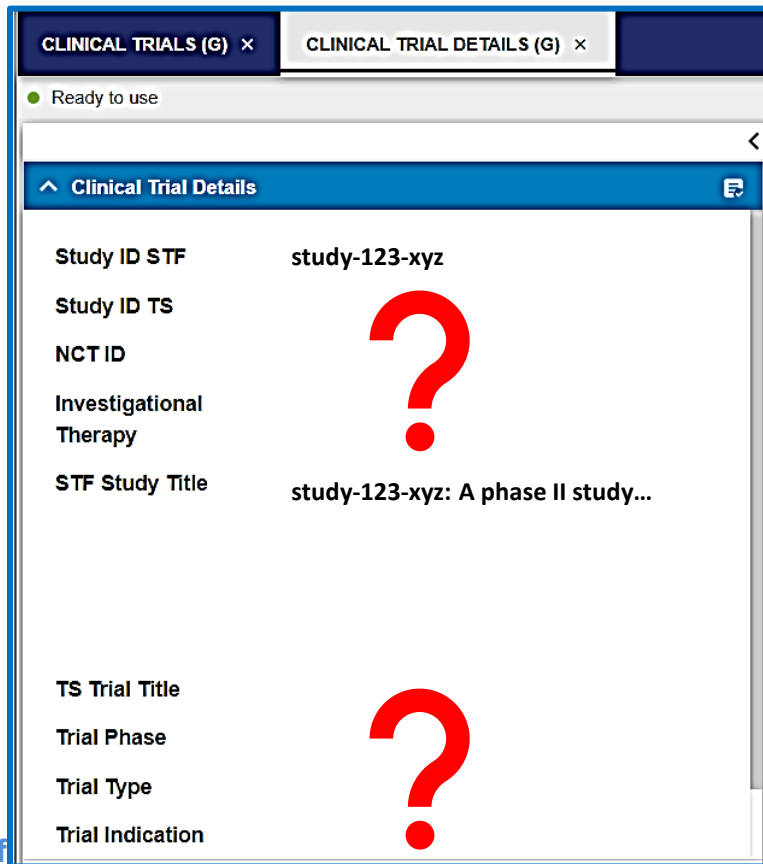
CLINICAL TRIALS (G) ×
CLINICAL TRIAL DETAILS (G) ×

Ready to use

<

^ Clinical Trial Details

Study ID STF study-123-xyz

Study ID TS

NCT ID

Investigational Therapy

STF Study Title study-123-xyz: A phase II study...

TS Trial Title

Trial Phase

Trial Type

Trial Indication